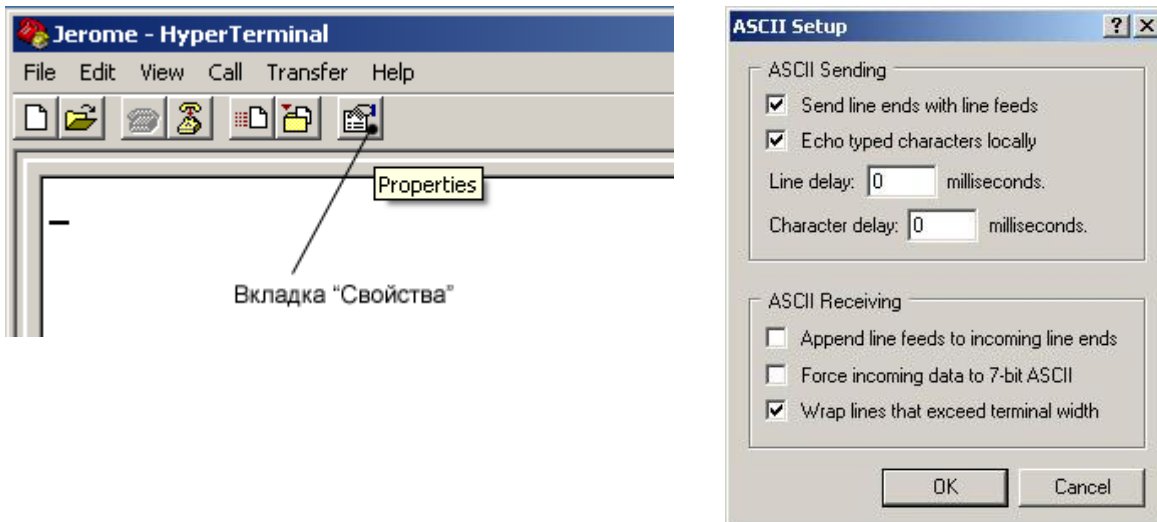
Jerome - HyperTerminal

File Edit View Call Transfer Help

Properties

Вкладка “Свойства”

ASCII Setup

?

ASCII Sending

Send line ends with line feeds

Echo typed characters locally

Line delay: 0 milliseconds.

Character delay: 0 milliseconds.

ASCII Receiving

Append line feeds to incoming line ends

Force incoming data to 7-bit ASCII

Wrap lines that exceed terminal width

OK

Cancel